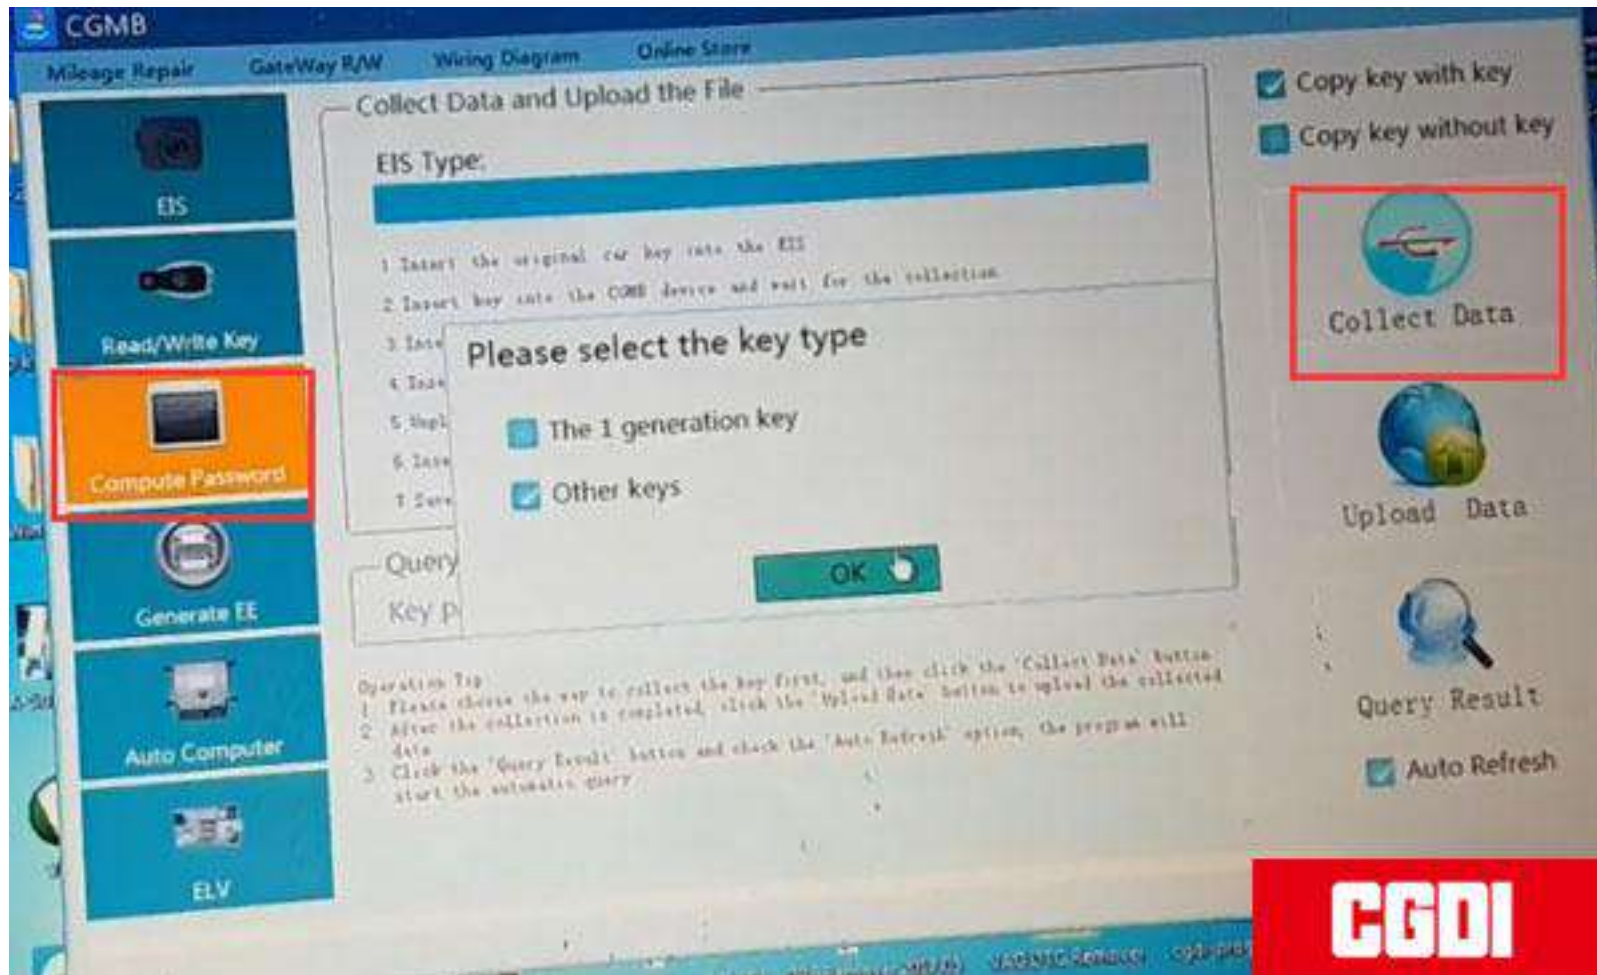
CGMB

Mileage Repair GateWay R/W Wiring Diagram Online Store

EIS

Read/Write Key

Compute Password

Generate EE

Auto Computer

ELV

Collect Data and Upload the File

EIS Type:

1 Insert the original car key into the EIS
2 Insert key into the CGMB device and wait for the collection
3 Inse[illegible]
4 Inse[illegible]
5 Unpl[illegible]
6 Inse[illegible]
7 Save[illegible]

Please select the key type

The 1 generation key

Other keys

OK

Query
Key P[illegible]

Operation Tip
1 Please choose the way to collect the key first, and then click the 'Collect Data' button
2 After the collection is completed, click the 'Upload Data' button to upload the collected data
3 Click the 'Query Result' button and check the 'Auto Refresh' option, the program will start the automatic query

Copy key with key

Copy key without key

Collect Data

Upload Data

Query Result

Auto Refresh

CGDI